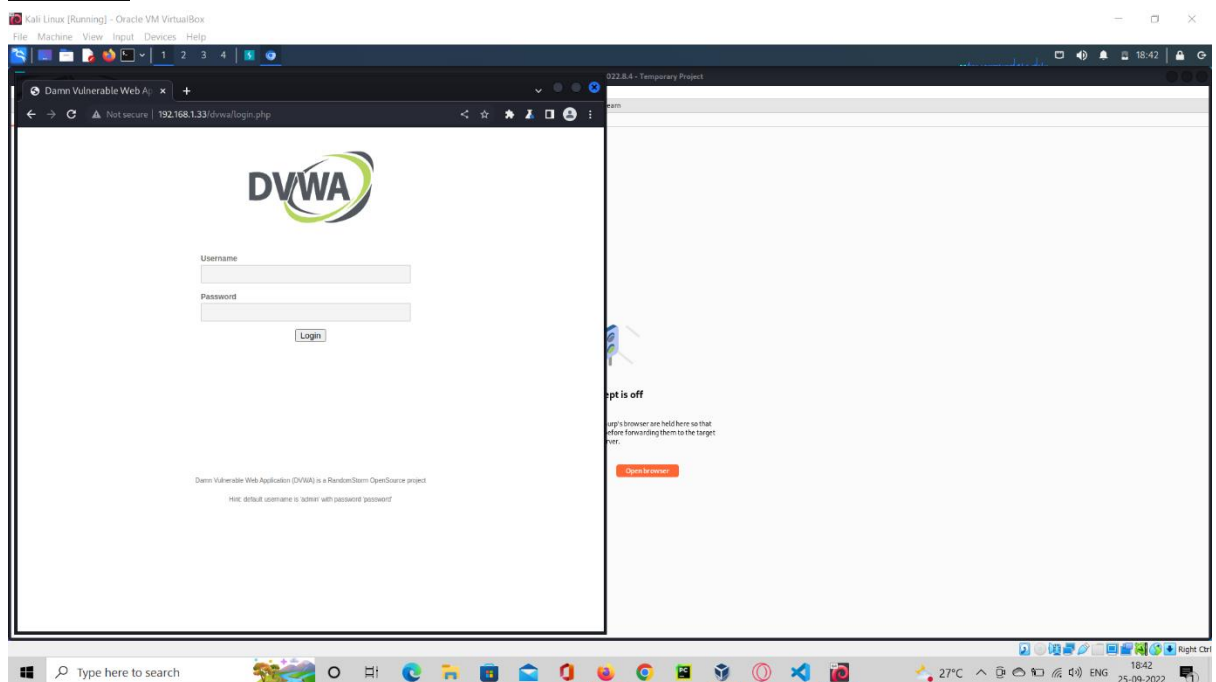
Kali Linux [Running] - Oracle VM VirtualBox
File Machine View Input Devices Help
1 2 3 4
18:42
Damn Vulnerable Web Ap ×
Not secure | 192.168.1.33/dvwa/login.php
022.8.4 - Temporary Project
eam
DVWA
Username
Password
Login
ept is off
urp's browser are held here so that efore forwarding them to the target rver.
Open browser
Damn Vulnerable Web Application (DVWA) is a RandomStorm OpenSource project
Hint: default username is 'admin' with password 'password'
Right Ctrl
Type here to search
27°C ENG 18:42 25-09-2022